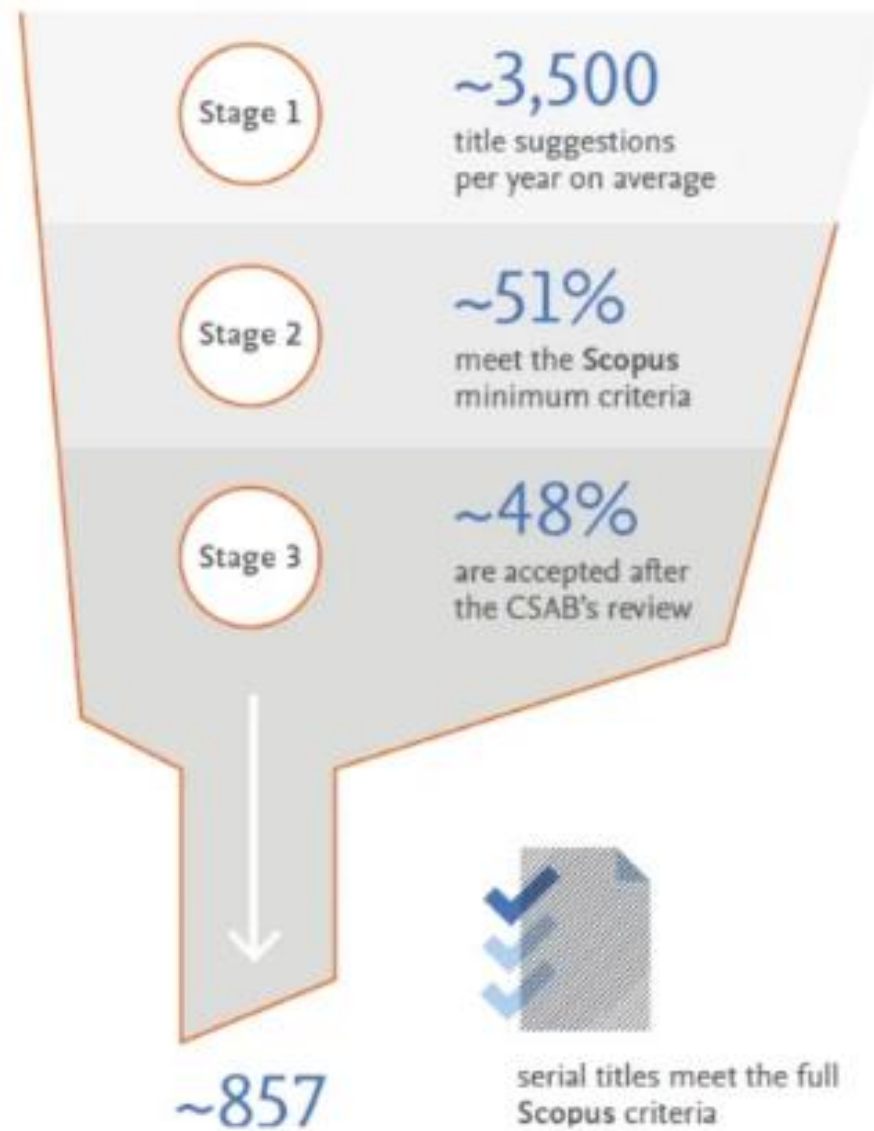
Stage 1

~3,500
title suggestions per year on average

Stage 2

~51%
meet the **Scopus** minimum criteria

Stage 3

~48%
are accepted after the CSAB's review

~857

serial titles meet the full **Scopus** criteria